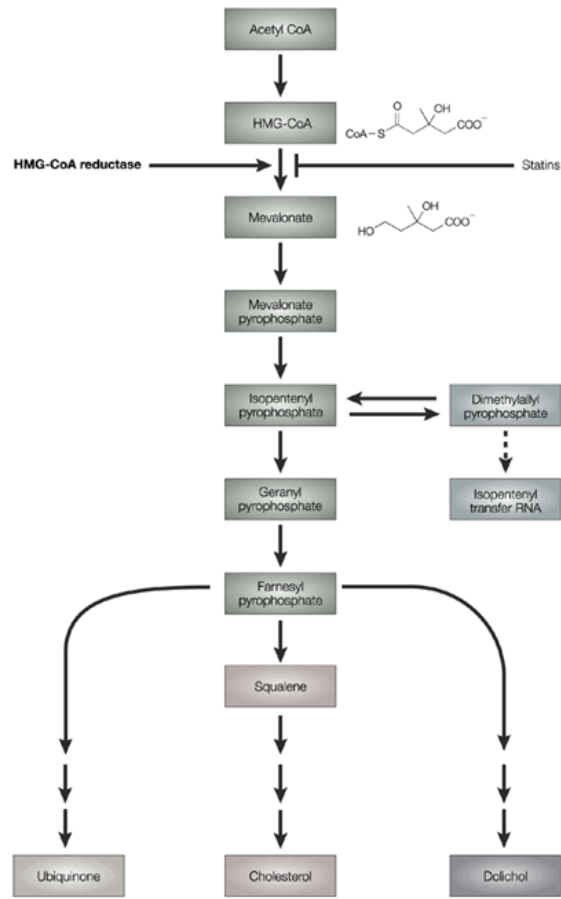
Acetyl CoA

HMG-CoA

O OH
CoA—S COO$^-$

HMG-CoA reductase

Statins

Mevalonate

OH
HO COO$^-$

Mevalonate pyrophosphate

Isopentenyl pyrophosphate

Dimethylallyl pyrophosphate

Geranyl pyrophosphate

Isopentenyl transfer RNA

Farnesyl pyrophosphate

Squalene

Ubiquinone

Cholesterol

Dolichol